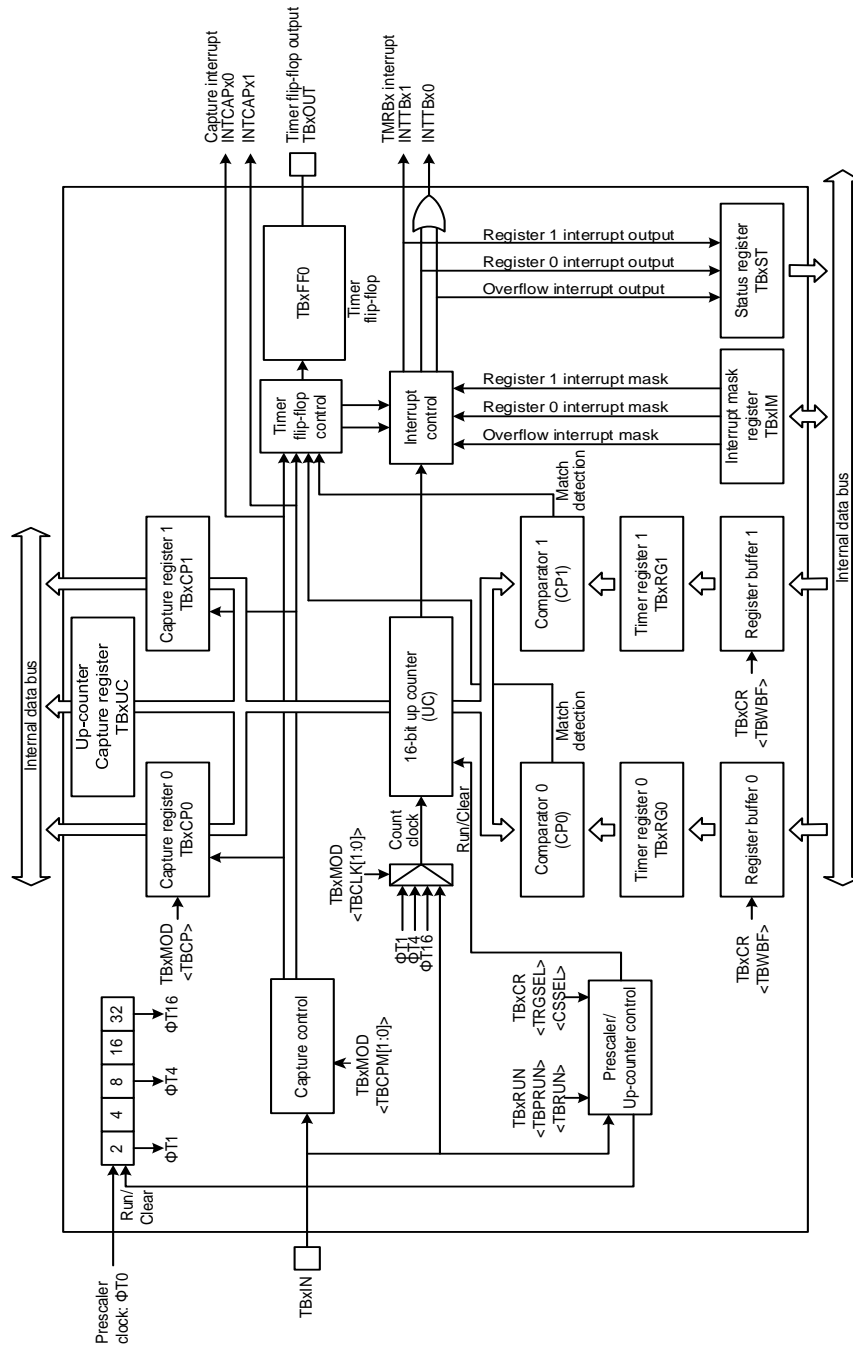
Capture interrupt
INTCAPx0
INTCAPx1

Timer flip-flop output
TBxOUT

TMRBx interrupt
INTTBx1
INTTBx0

TBxFF0

Timer flip-flop

Register 1 interrupt output
Register 0 interrupt output
Overflow interrupt output

Status register
TBxST

Timer flip-flop control

Interrupt control

Register 1 interrupt mask
Register 0 interrupt mask
Overflow interrupt mask

Interrupt mask register
TBxIM

Match detection

Internal data bus

Capture register 1
TBxCP1

Comparator 1
(CP1)

Timer register 1
TBxRG1

Register buffer 1

Internal data bus

Up-counter
Capture register
TBxUC

16-bit up counter
(UC)

TBxCR
<TBWBF>

Match detection

Capture register 0
TBxCP0

Run/Clear

Comparator 0
(CP0)

Timer register 0
TBxRG0

Register buffer 0

TBxMOD
<TBCP>

Count clock

TBxMOD
<TBCLK[1:0]>

ΦT1
ΦT4
ΦT16

TBxCR
<TBWBF>

2
4
8
16
32

ΦT1
ΦT4
ΦT16

Capture control

TBxMOD
<TBCPM[1:0]>

TBxCR
<TRGSEL>
<CSSEL>

TBxRUN
<TBPRUN>
<TBRUN>

Prescaler/
Up-counter control

Run/
Clear

Prescaler
clock: ΦT0

TBxIN